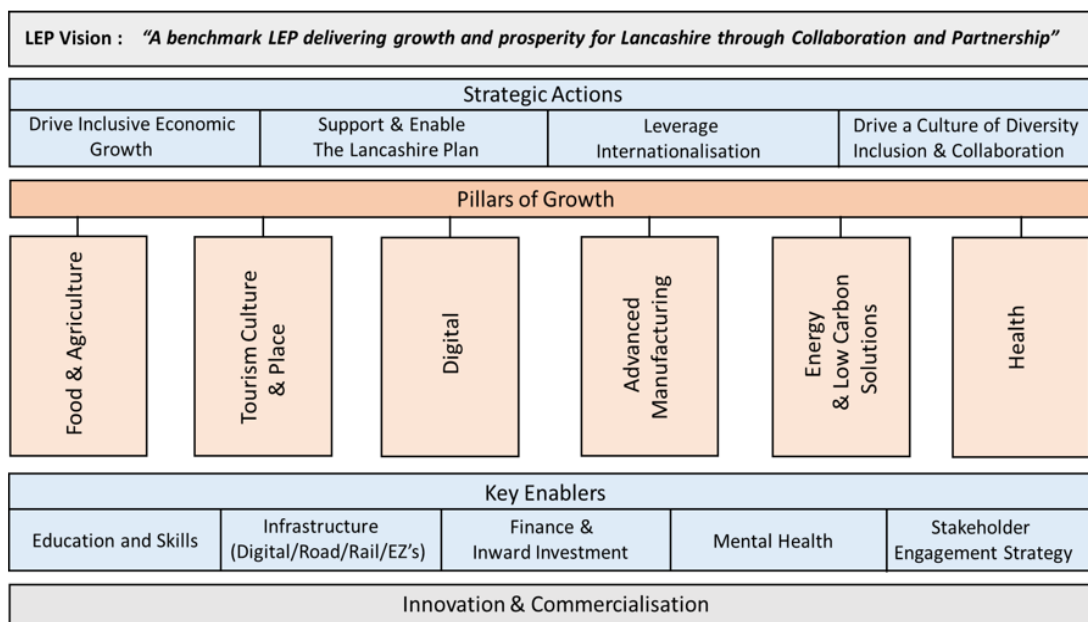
LEP Vision : *"A benchmark LEP delivering growth and prosperity for Lancashire through Collaboration and Partnership"*

Strategic Actions

| Drive Inclusive Economic Growth | Support & Enable The Lancashire Plan | Leverage Internationalisation | Drive a Culture of Diversity Inclusion & Collaboration |
|---|---|---|---|

Pillars of Growth

Food & Agriculture

Tourism Culture & Place

Digital

Advanced Manufacturing

Energy & Low Carbon Solutions

Health

Key Enablers

| Education and Skills | Infrastructure (Digital/Road/Rail/EZ's) | Finance & Inward Investment | Mental Health | Stakeholder Engagement Strategy |
|---|---|---|---|---|

Innovation & Commercialisation